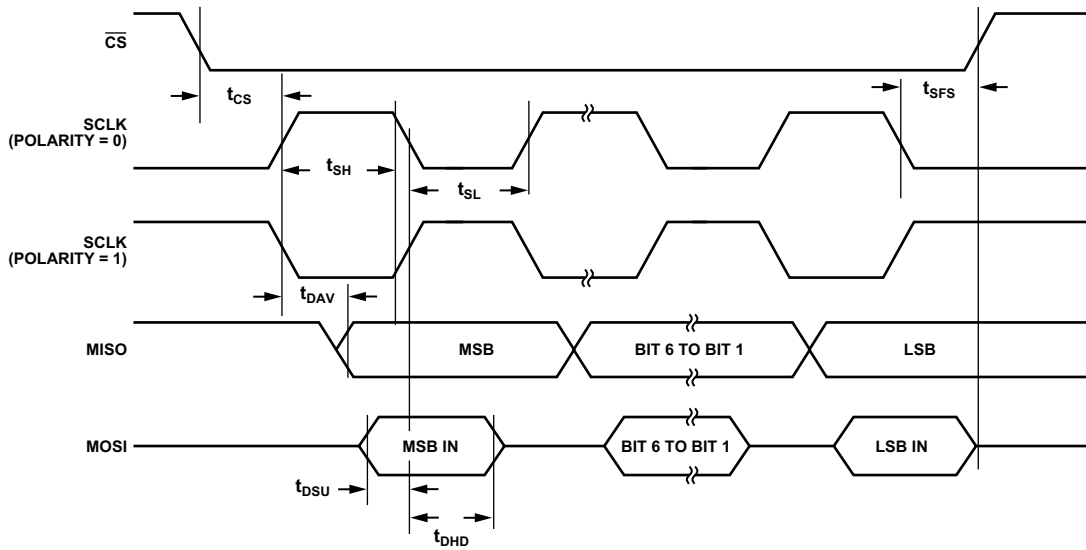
$\overline{CS}$

$t_{CS}$

$t_{SFS}$

SCLK (POLARITY = 0)

$t_{SH}$

$t_{SL}$

SCLK (POLARITY = 1)

$t_{DAV}$

MISO

MSB

BIT 6 TO BIT 1

LSB

MOSI

MSB IN

BIT 6 TO BIT 1

LSB IN

$t_{DSU}$

$t_{DHD}$